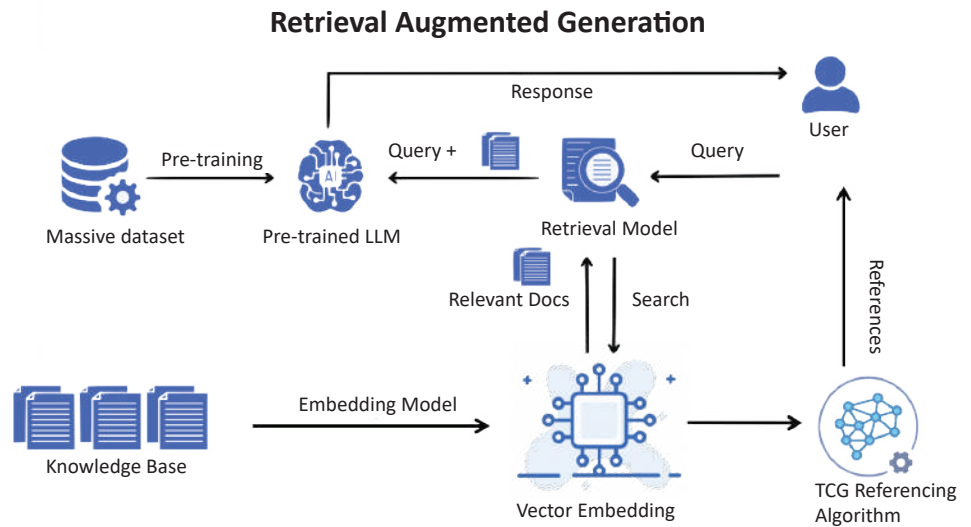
Retrieval Augmented Generation

Response

User

Pre-training

Query +

Query

AI

Massive dataset

Pre-trained LLM

Retrieval Model

Relevant Docs

Search

References

Embedding Model

Knowledge Base

Vector Embedding

TCG Referencing Algorithm